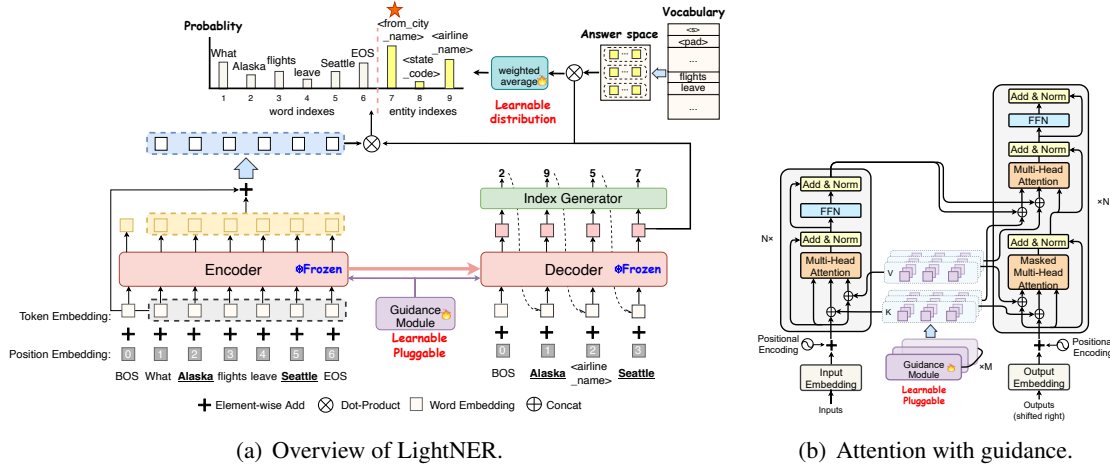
Probablity

What Alaska flights leave Seattle EOS

1 2 3 4 5 6 7 8 9

word indexes entity indexes

<from_city _name> <state _code> <airline _name>

weighted average

Learnable distribution

Answer space

Vocabulary

<s>
<pad>
...
flights
leave
...

2 9 5 7

Index Generator

Encoder ❄Frozen

Decoder ❄Frozen

Guidance Module

Learnable Pluggable

Token Embedding:

Position Embedding: 0 1 2 3 4 5 6

BOS What Alaska flights leave Seattle EOS

0 1 2 3

BOS Alaska <airline _name> Seattle

Element-wise Add Dot-Product Word Embedding Concat

(a) Overview of LightNER.

Add & Norm
FFN
Add & Norm
Multi-Head Attention

N×

Positional Encoding

Input Embedding

Inputs

V
K

Guidance Module

×M

Learnable Pluggable

Add & Norm
FFN
Add & Norm
Multi-Head Attention
Add & Norm
Masked Multi-Head Attention

×N

Positional Encoding

Output Embedding

Outputs (shifted right)

(b) Attention with guidance.